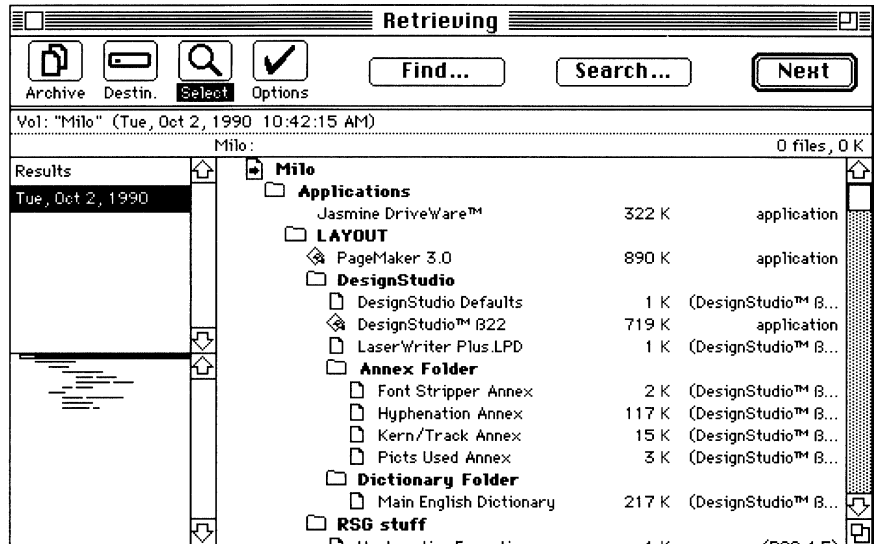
Retrieving

Archive Destin. Select Options

Find... Search... Next

Vol: "Milo" (Tue, Oct 2, 1990 10:42:15 AM)

Milo: 0 files, 0 K

Results
Tue, Oct 2, 1990

Milo
Applications
Jasmine DriveWare™ 322 K application
LAYOUT
PageMaker 3.0 890 K application
DesignStudio
DesignStudio Defaults 1 K (DesignStudio™ B...
DesignStudio™ B22 719 K application
LaserWriter Plus.LPD 1 K (DesignStudio™ B...
Annex Folder
Font Stripper Annex 2 K (DesignStudio™ B...
Hyphenation Annex 117 K (DesignStudio™ B...
Kern/Track Annex 15 K (DesignStudio™ B...
Picts Used Annex 3 K (DesignStudio™ B...
Dictionary Folder
Main English Dictionary 217 K (DesignStudio™ B...
RSG stuff
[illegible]